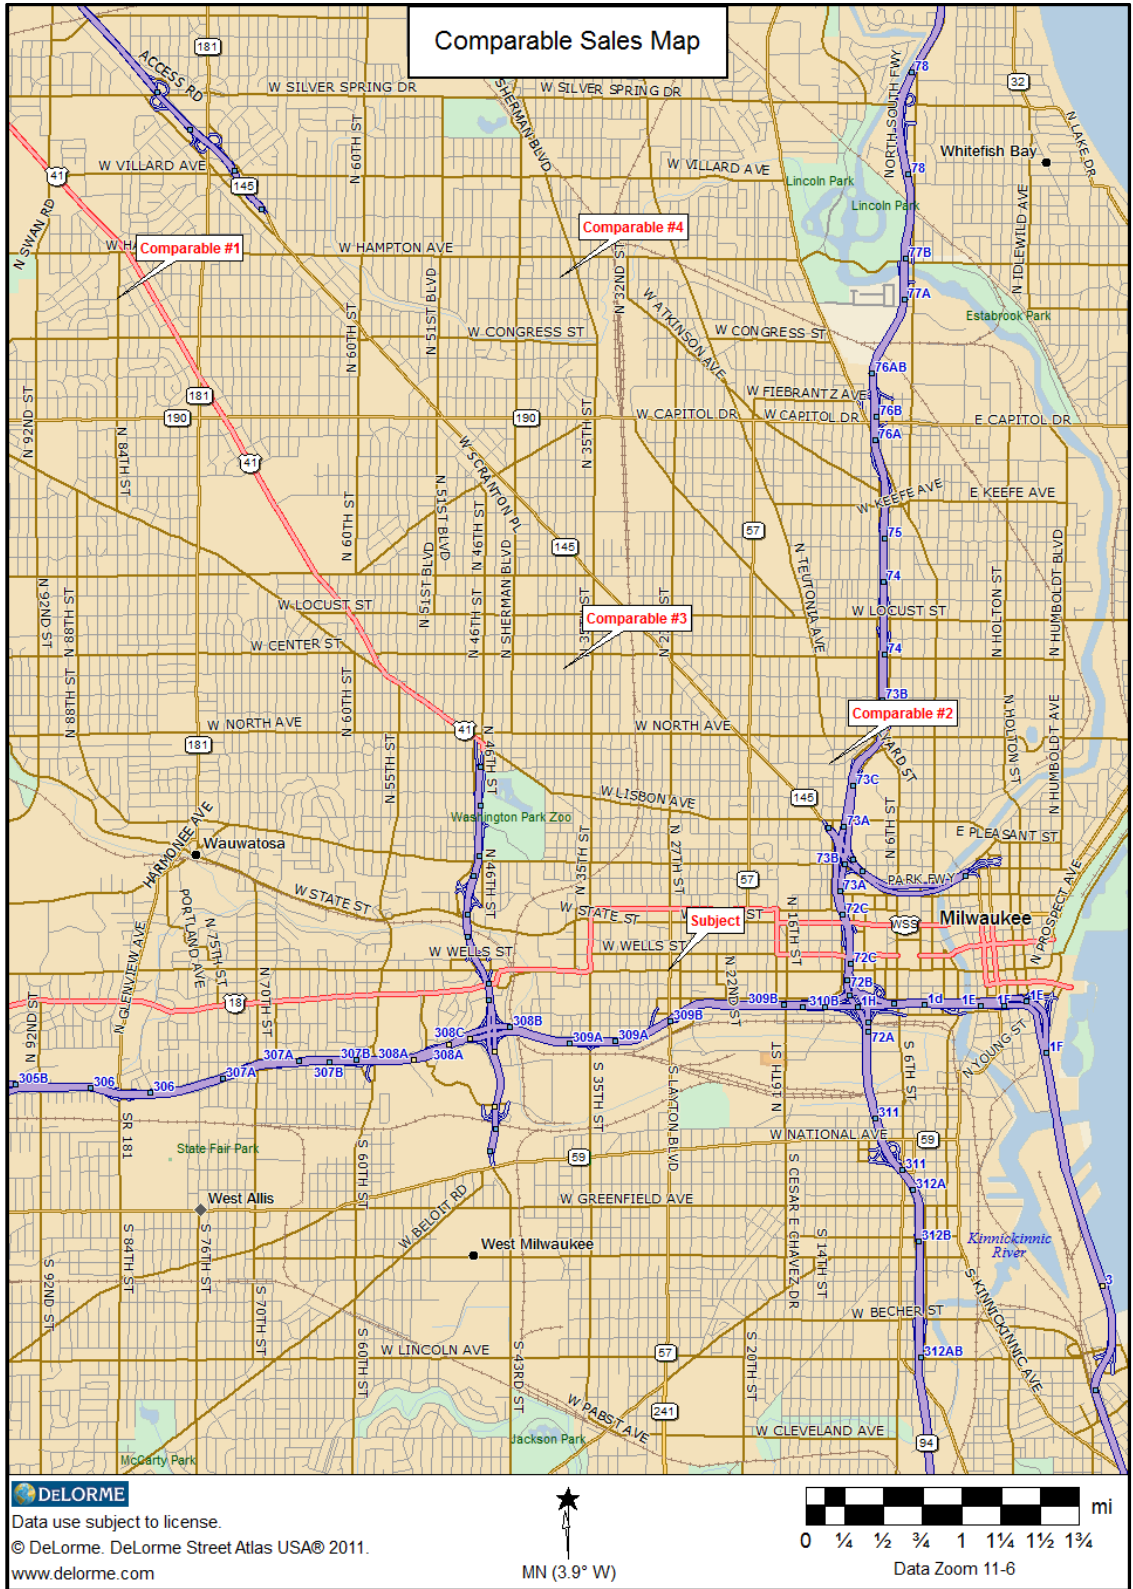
Comparable Sales Map

Comparable #1
Comparable #4
Comparable #3
Comparable #2
Subject

W SILVER SPRING DR
W VILLARD AVE
W HAMPTON AVE
W CONGRESS ST
W CAPITOL DR
E CAPITOL DR
W FIEBRANTZ AVE
W KEEFE AVE
E KEEFE AVE
W LOCUST ST
W CENTER ST
W NORTH AVE
W LISBON AVE
W STATE ST
W WELLS ST
E PLEASANT ST
PARK FWY
W NATIONAL AVE
W GREENFIELD AVE
W BECHER ST
W LINCOLN AVE
W CLEVELAND AVE
W PABST AVE
W BELOIT RD
ACCESS RD
N SWAN RD
SHERMAN BLVD
W ATKINSON AVE
W SCRANTON PL
N TEUTONIA AVE
HARMONEE AVE
N LAKE DR
N IDLEWILD AVE
N HOLTON ST
N HUMBOLDT BLVD
N HUMBOLDT AVE
N PROSPECT AVE
N YOUNG ST
S KINNICKINNIC AVE
S CESAR E CHAVEZ DR
S LAYTON BLVD
NORTH-SOUTH FWY

Whitefish Bay
Lincoln Park
Estabrook Park
Washington Park Zoo
Wauwatosa
Milwaukee
West Allis
West Milwaukee
State Fair Park
Jackson Park
McCarty Park
Kinnickinnic River

DELORME
Data use subject to license.
© DeLorme. DeLorme Street Atlas USA® 2011.
www.delorme.com
MN (3.9° W)
mi
0 ¼ ½ ¾ 1 1¼ 1½ 1¾
Data Zoom 11-6